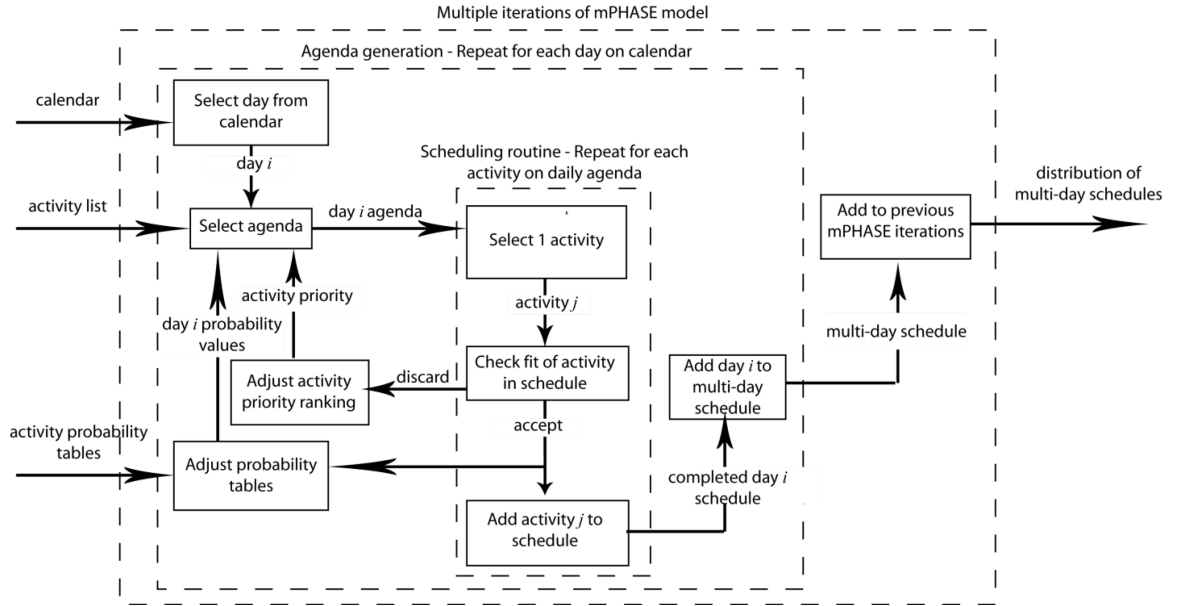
Multiple iterations of mPHASE model

Agenda generation - Repeat for each day on calendar

calendar

Select day from calendar

day $i$

Scheduling routine - Repeat for each activity on daily agenda

distribution of multi-day schedules

activity list

Select agenda

day $i$ agenda

Select 1 activity

Add to previous mPHASE iterations

activity priority

activity $j$

day $i$ probability values

multi-day schedule

Adjust activity priority ranking

discard

Check fit of activity in schedule

Add day $i$ to multi-day schedule

accept

activity probability tables

Adjust probability tables

completed day $i$ schedule

Add activity $j$ to schedule